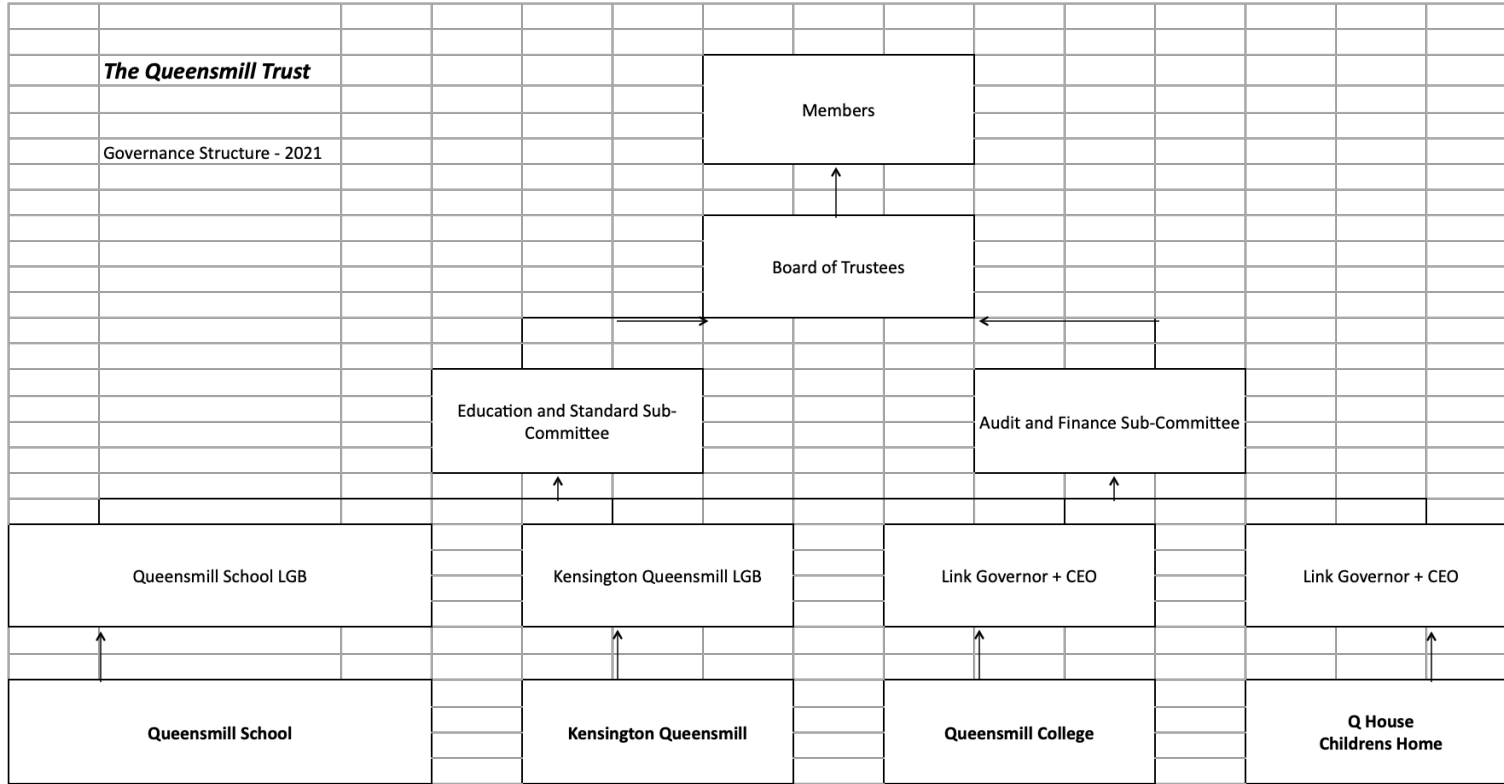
The Queensmill Trust

Governance Structure - 2021

Members

Board of Trustees

Education and Standard Sub-Committee

Audit and Finance Sub-Committee

Queensmill School LGB

Kensington Queensmill LGB

Link Governor + CEO

Link Governor + CEO

Queensmill School

Kensington Queensmill

Queensmill College

Q House
Childrens Home